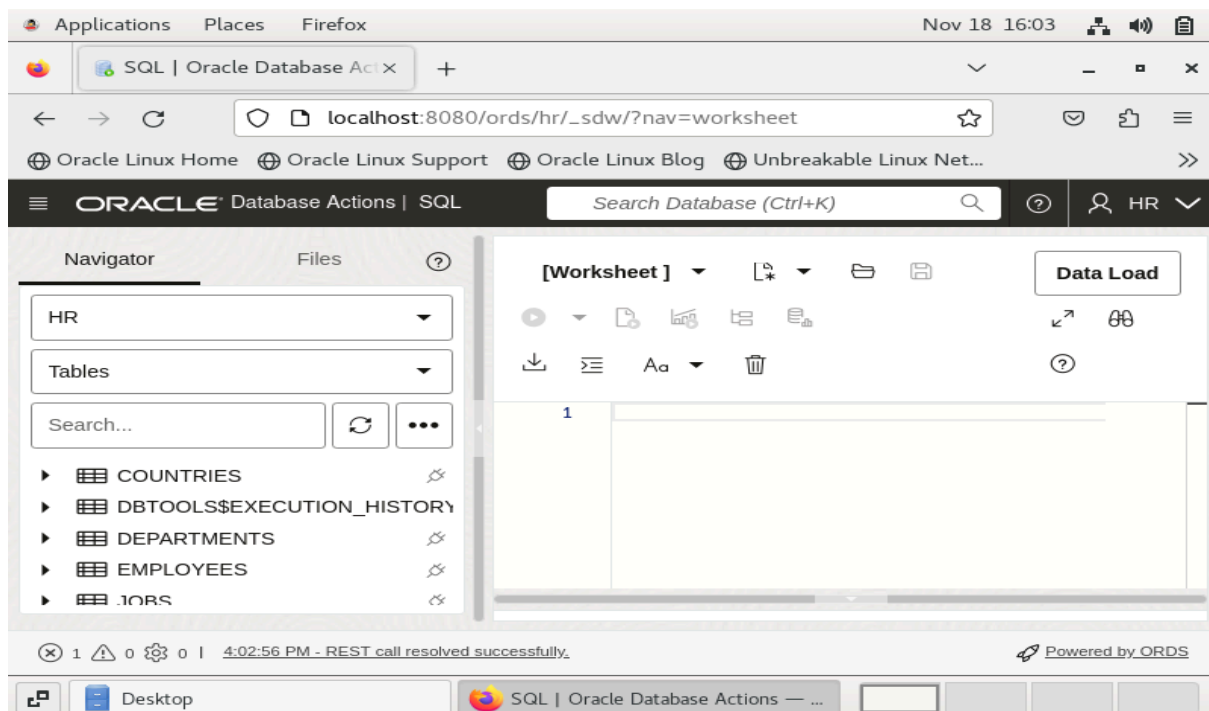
Applications Places Firefox Nov 18 16:03

SQL | Oracle Database Ac ×

localhost:8080/ords/hr/_sdw/?nav=worksheet

Oracle Linux Home Oracle Linux Support Oracle Linux Blog Unbreakable Linux Net...

ORACLE Database Actions | SQL Search Database (Ctrl+K) HR

Navigator Files

HR

Tables

Search...

COUNTRIES
DBTOOLS$EXECUTION_HISTORY
DEPARTMENTS
EMPLOYEES
JOBS

[Worksheet ] Data Load

1

1 0 0 | 4:02:56 PM - REST call resolved successfully. Powered by ORDS

Desktop SQL | Oracle Database Actions — ...